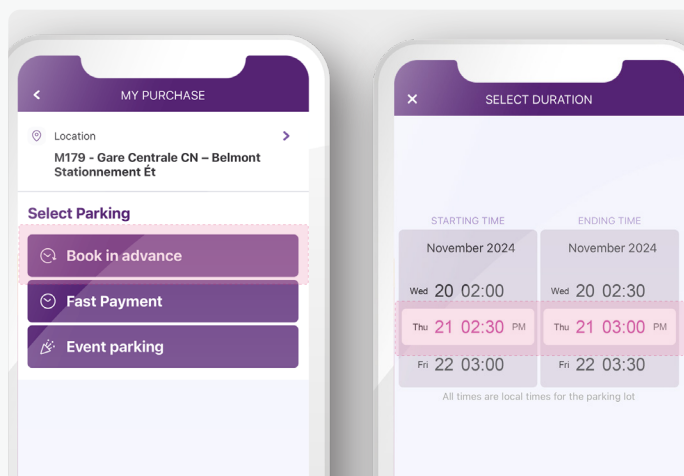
MY PURCHASE

Location

M179 - Gare Centrale CN – Belmont Stationnement Ét

Select Parking

Book in advance

Fast Payment

Event parking

SELECT DURATION

STARTING TIME

November 2024

Wed 20 02:00

Thu 21 02:30 PM

Fri 22 03:00

ENDING TIME

November 2024

Wed 20 02:30

Thu 21 03:00 PM

Fri 22 03:30

All times are local times for the parking lot